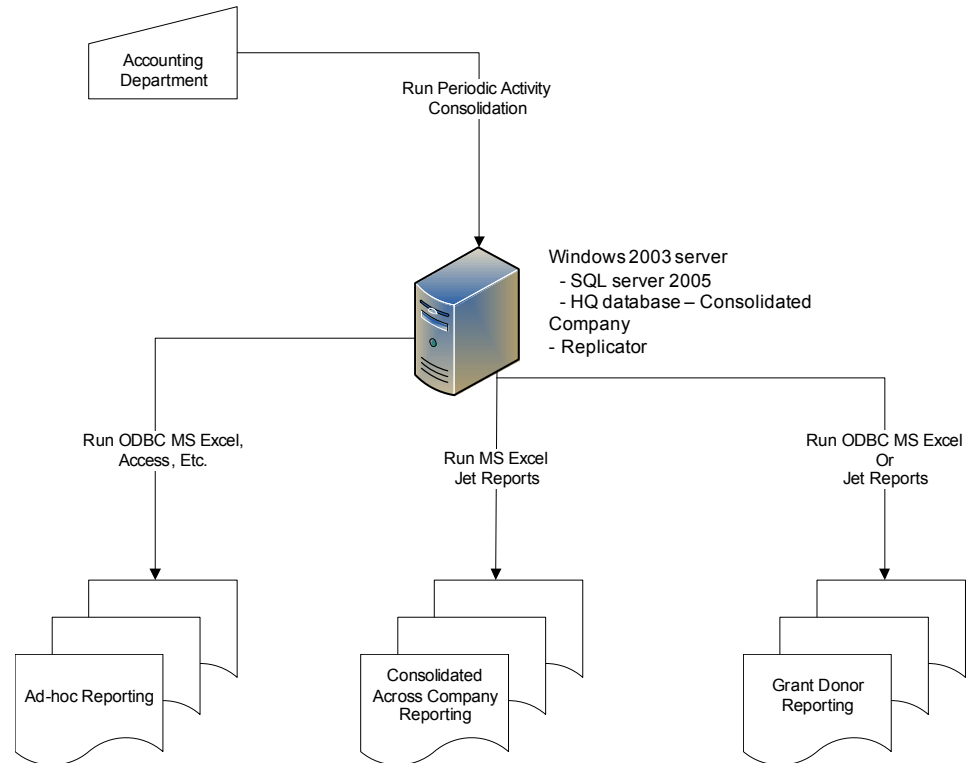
Accounting Department

Run Periodic Activity Consolidation

Windows 2003 server
- SQL server 2005
- HQ database – Consolidated Company
- Replicator

Run ODBC MS Excel, Access, Etc.

Run MS Excel Jet Reports

Run ODBC MS Excel Or Jet Reports

Ad-hoc Reporting

Consolidated Across Company Reporting

Grant Donor Reporting